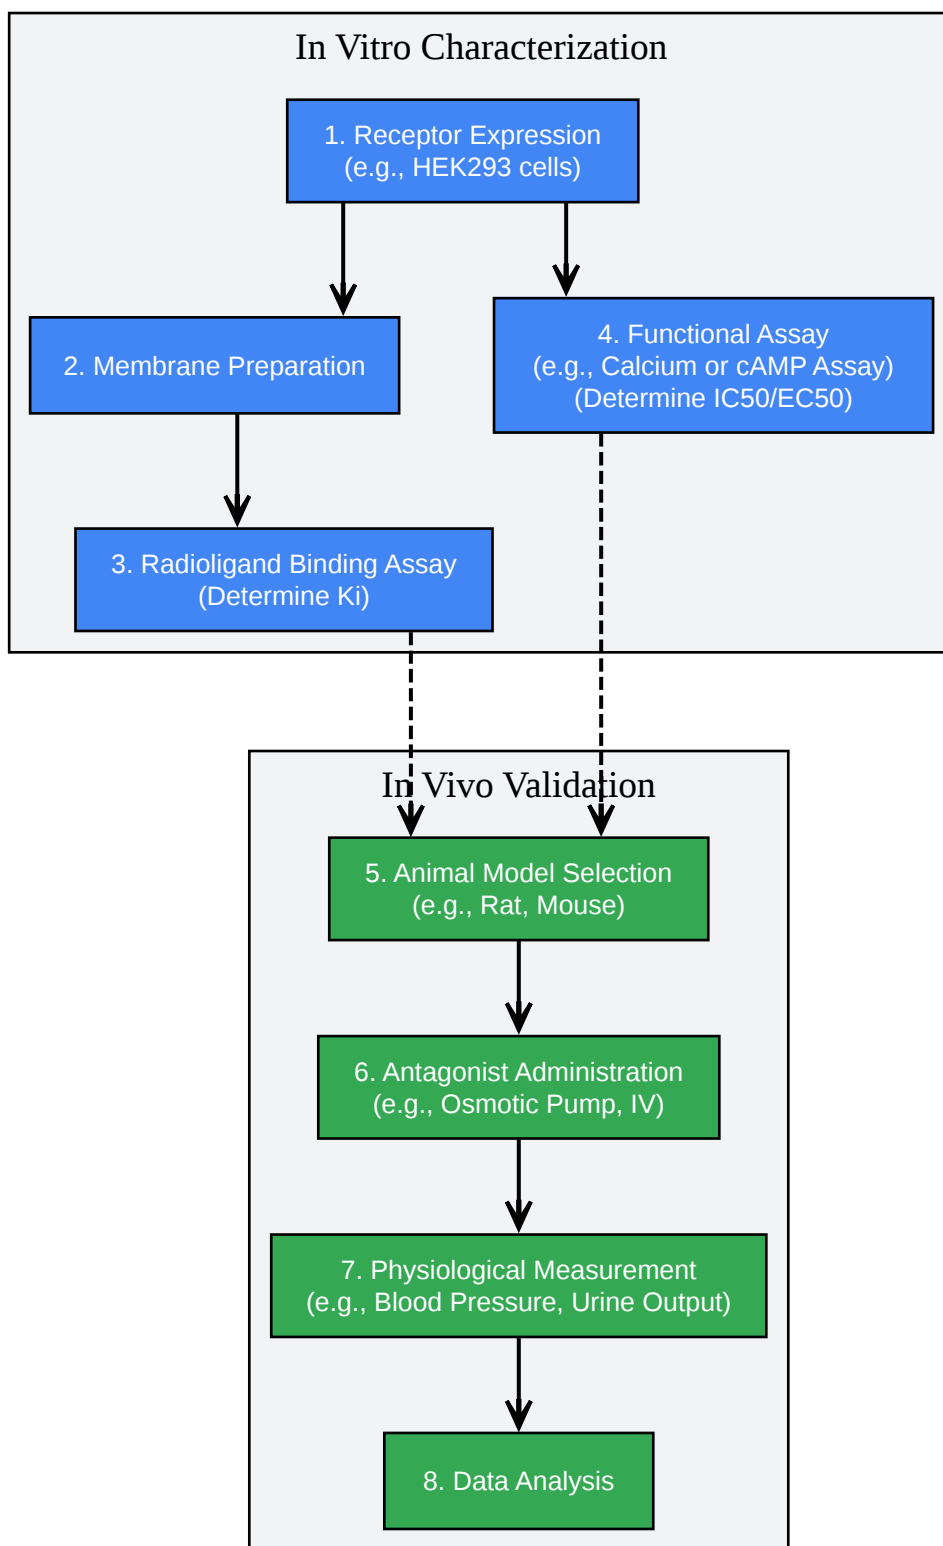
In Vitro Characterization

1. Receptor Expression
(e.g., HEK293 cells)

2. Membrane Preparation

4. Functional Assay
(e.g., Calcium or cAMP Assay)
(Determine IC50/EC50)

3. Radioligand Binding Assay
(Determine Ki)

In Vivo Validation

5. Animal Model Selection
(e.g., Rat, Mouse)

6. Antagonist Administration
(e.g., Osmotic Pump, IV)

7. Physiological Measurement
(e.g., Blood Pressure, Urine Output)

8. Data Analysis